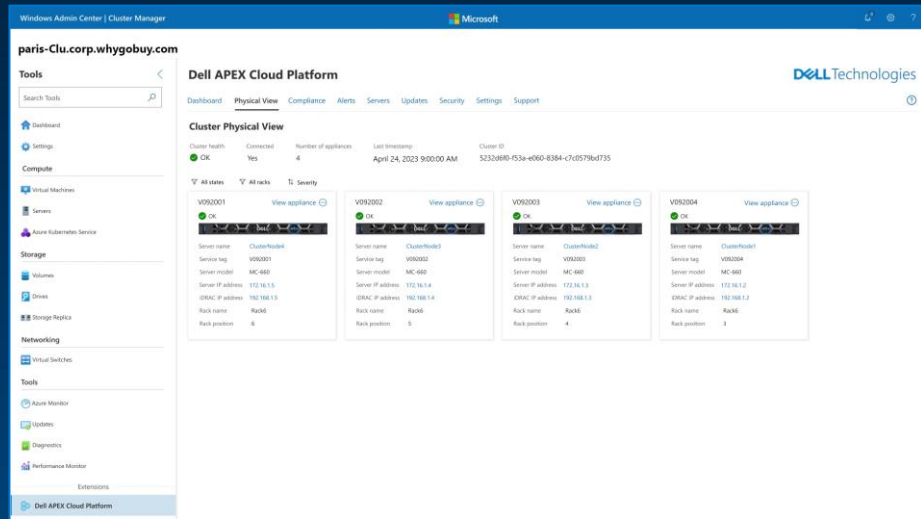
Windows Admin Center | Cluster Manager

Microsoft

paris-Clu.corp.whygobuy.com

Tools

Search Tools

Dashboard

Settings

Compute

Virtual Machines

Servers

Azure Kubernetes Service

Storage

Volumes

Drives

Storage Replica

Networking

Virtual Switches

Tools

Azure Monitor

Updates

Diagnostics

Performance Monitor

Extensions

Dell APEX Cloud Platform

Dell APEX Cloud Platform

DELL Technologies

Dashboard Physical View Compliance Alerts Servers Updates Security Settings Support

Cluster Physical View

Cluster health
OK

Connected
Yes

Number of appliances
4

Last timestamp
April 24, 2023 9:00:00 AM

Cluster ID
5232d6f0-f53a-e060-8384-c7c0579bd735

All states All racks Severity

V092001
View appliance
OK
Server name ClusterNode4
Service tag V092001
Server model MC-660
Server IP address 172.16.1.5
iDRAC IP address 192.168.1.5
Rack name Rack6
Rack position 6

V092002
View appliance
OK
Server name ClusterNode3
Service tag V092002
Server model MC-660
Server IP address 172.16.1.4
iDRAC IP address 192.168.1.4
Rack name Rack6
Rack position 5

V092003
View appliance
OK
Server name ClusterNode2
Service tag V092003
Server model MC-660
Server IP address 172.16.1.3
iDRAC IP address 192.168.1.3
Rack name Rack6
Rack position 4

V092004
View appliance
OK
Server name ClusterNode1
Service tag V092004
Server model MC-660
Server IP address 172.16.1.2
iDRAC IP address 192.168.1.2
Rack name Rack6
Rack position 3